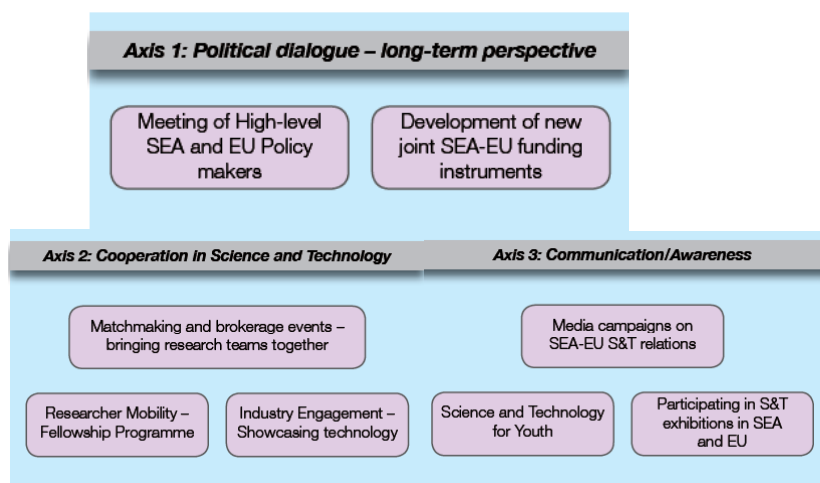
Axis 1: Political dialogue – long-term perspective

Meeting of High-level SEA and EU Policy makers

Development of new joint SEA-EU funding instruments

Axis 2: Cooperation in Science and Technology

Matchmaking and brokerage events – bringing research teams together

Researcher Mobility – Fellowship Programme

Industry Engagement – Showcasing technology

Axis 3: Communication/Awareness

Media campaigns on SEA-EU S&T relations

Science and Technology for Youth

Participating in S&T exhibitions in SEA and EU